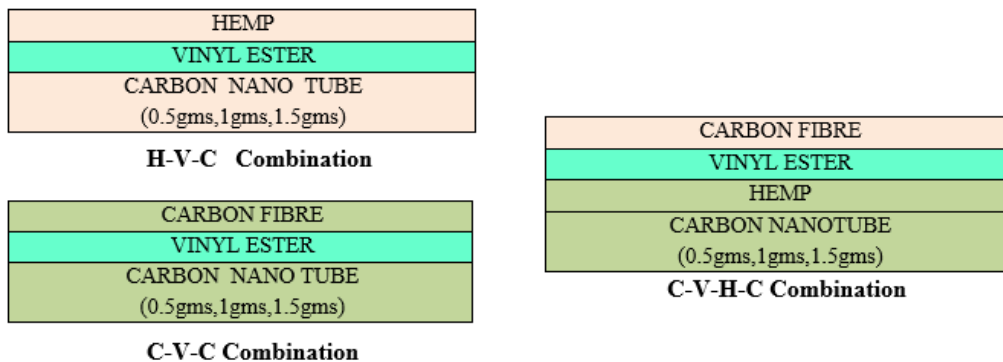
HEMP
VINYL ESTER
CARBON NANO TUBE
(0.5gms,1gms,1.5gms)

H-V-C Combination

CARBON FIBRE
VINYL ESTER
CARBON NANO TUBE
(0.5gms,1gms,1.5gms)

C-V-C Combination

CARBON FIBRE
VINYL ESTER
HEMP
CARBON NANOTUBE
(0.5gms,1gms,1.5gms)

C-V-H-C Combination